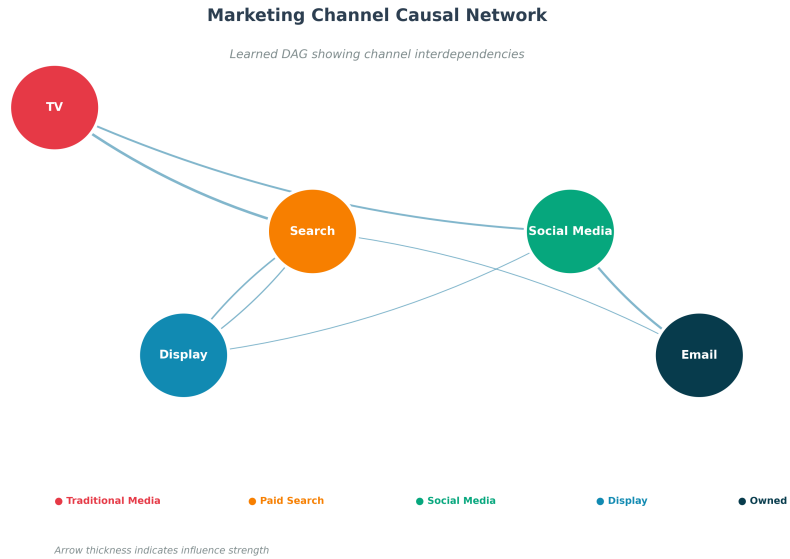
Marketing Channel Causal Network

Learned DAG showing channel interdependencies

TV

Search

Social Media

Display

Email

● Traditional Media ● Paid Search ● Social Media ● Display ● Owned

Arrow thickness indicates influence strength